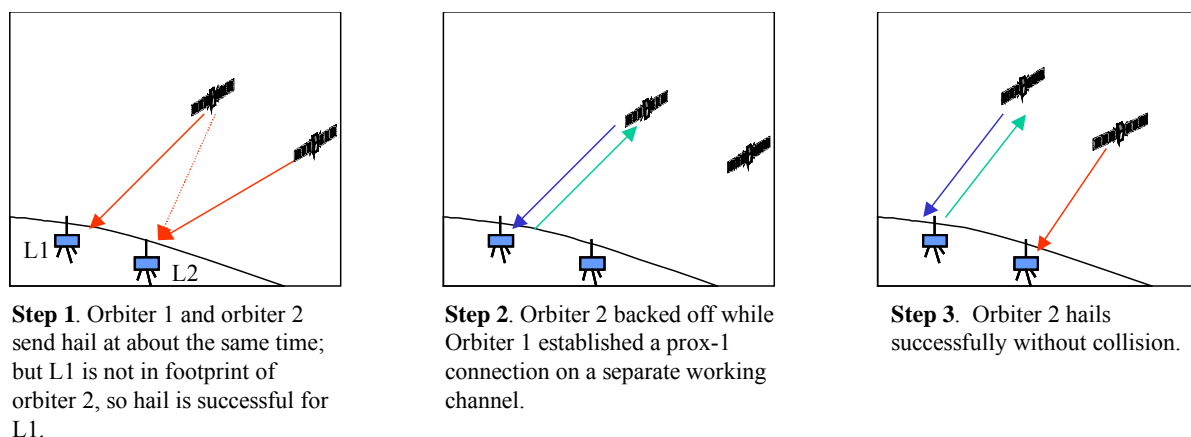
L1

L2

**Step 1**. Orbiter 1 and orbiter 2 send hail at about the same time; but L1 is not in footprint of orbiter 2, so hail is successful for L1.

**Step 2**. Orbiter 2 backed off while Orbiter 1 established a prox-1 connection on a separate working channel.

**Step 3**. Orbiter 2 hails successfully without collision.